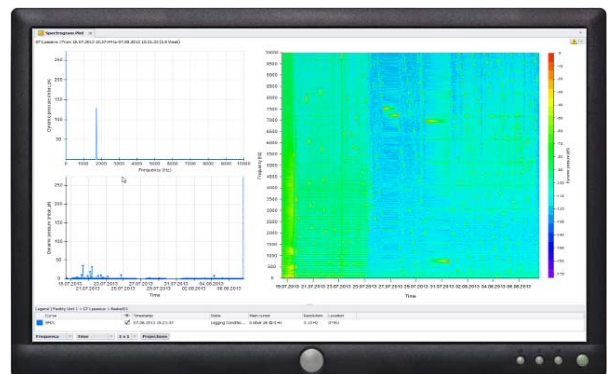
Spectrogram Plot

SP1.passive | From 18.07.2013 10:07:44 to 07.08.2013 10:21:20 [2.9 Weeks]

Dynamic pressure (mbar, pk)

250
200
150
100
50
0

0 1000 2000 3000 4000 5000 6000 7000 8000 9000 10000
Frequency (Hz)

Dynamic pressure (mbar, pk)

250
200
150
100
50
0

19.07.2013 21.07.2013 23.07.2013 25.07.2013 27.07.2013 29.07.2013 31.07.2013 02.08.2013 04.08.2013 06.08.2013
Time

Frequency (Hz)

10000
9500
9000
8500
8000
7500
7000
6500
6000
5500
5000
4500
4000
3500
3000
2500
2000
1500
1000
500
0

19.07.2013 21.07.2013 23.07.2013 25.07.2013 27.07.2013 29.07.2013 31.07.2013 02.08.2013 04.08.2013 06.08.2013
Time

Dynamic pressure (dB)

Legend | Facility Unit 1 > GT1.passive > Radial01

| Curve | | Timestamp | State | Main curve | Resolution | Location |
|---|---|---|---|---|---|---|
| SPX1 | ✓ | 07.08.2013 10:21:20 | Logging Condition... | 0 mbar pk dB (Hz) | 3.1242 | (F%1) |

Frequency | Time | 1 × 1 | Projections